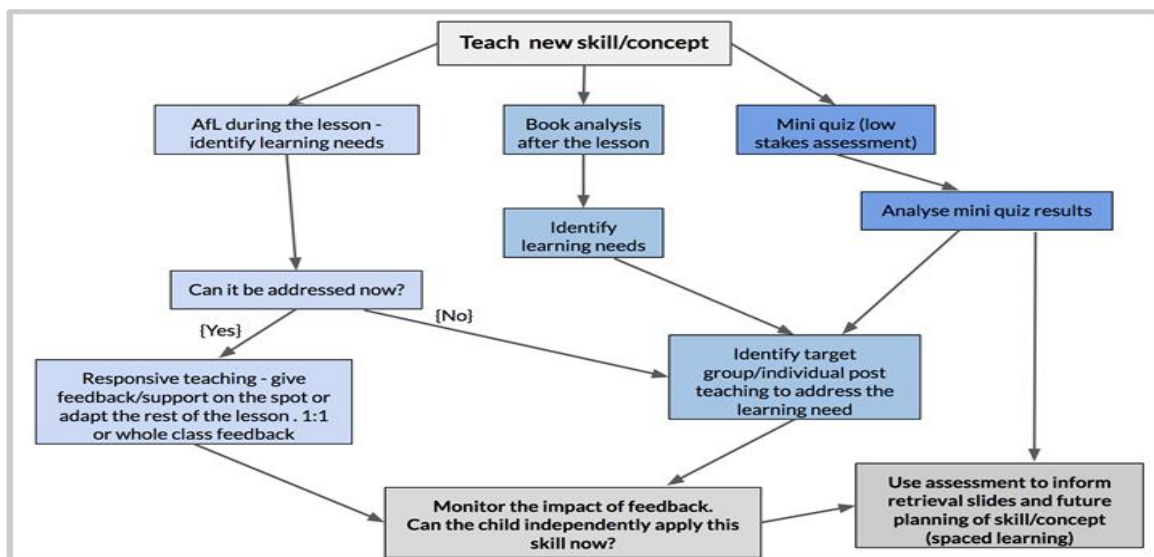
Teach new skill/concept

AfL during the lesson - identify learning needs

Book analysis after the lesson

Mini quiz (low stakes assessment)

Identify learning needs

Analyse mini quiz results

Can it be addressed now?

{Yes}

{No}

Responsive teaching - give feedback/support on the spot or adapt the rest of the lesson . 1:1 or whole class feedback

Identify target group/individual post teaching to address the learning need

Monitor the impact of feedback. Can the child independently apply this skill now?

Use assessment to inform retrieval slides and future planning of skill/concept (spaced learning)